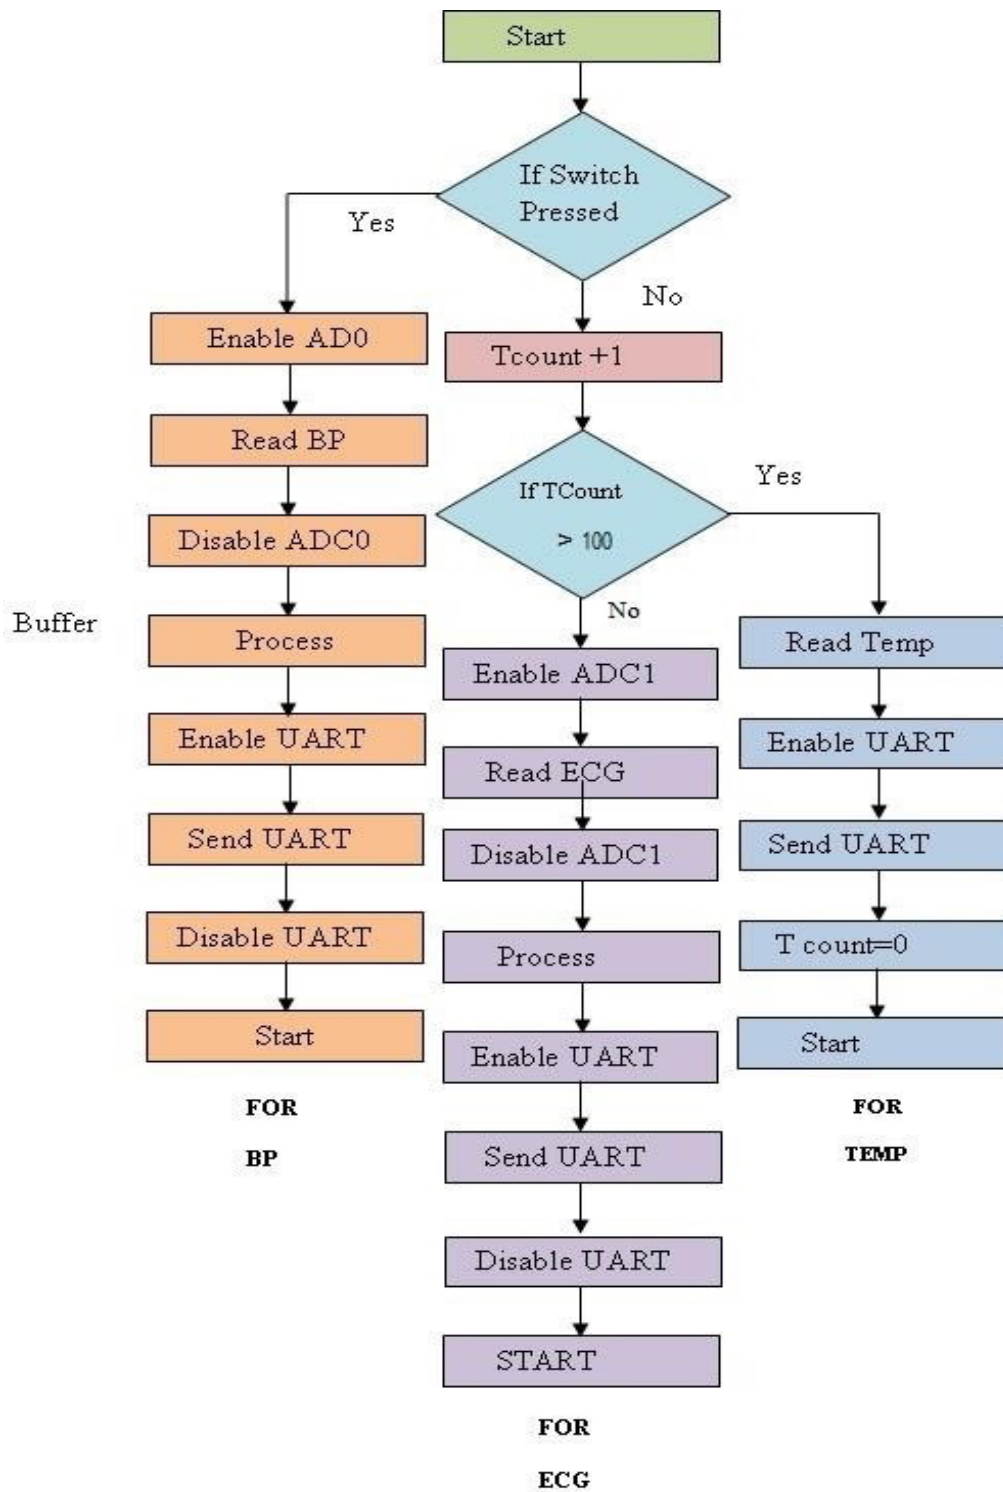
Start

If Switch Pressed

Yes

No

Enable AD0

Read BP

Disable ADC0

Buffer

Process

Enable UART

Send UART

Disable UART

Start

FOR

BP

Tcount +1

If TCount > 100

Yes

No

Enable ADC1

Read ECG

Disable ADC1

Process

Enable UART

Send UART

Disable UART

START

FOR

ECG

Read Temp

Enable UART

Send UART

T count=0

Start

FOR

TEMP